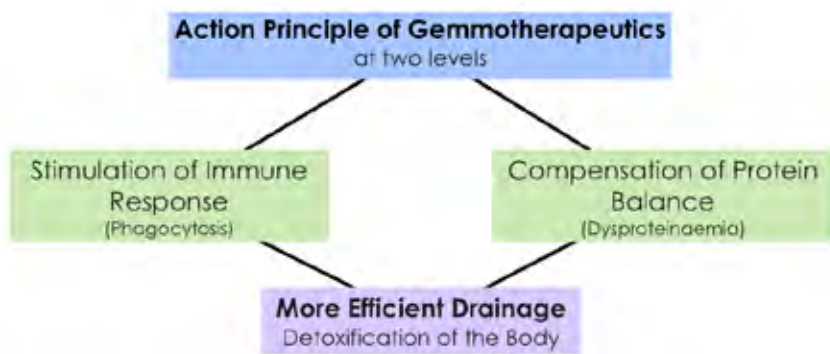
Action Principle of Gemmotherapeutics
at two levels

Stimulation of Immune Response
(Phagocytosis)

Compensation of Protein Balance
(Dysproteinaemia)

More Efficient Drainage
Detoxification of the Body